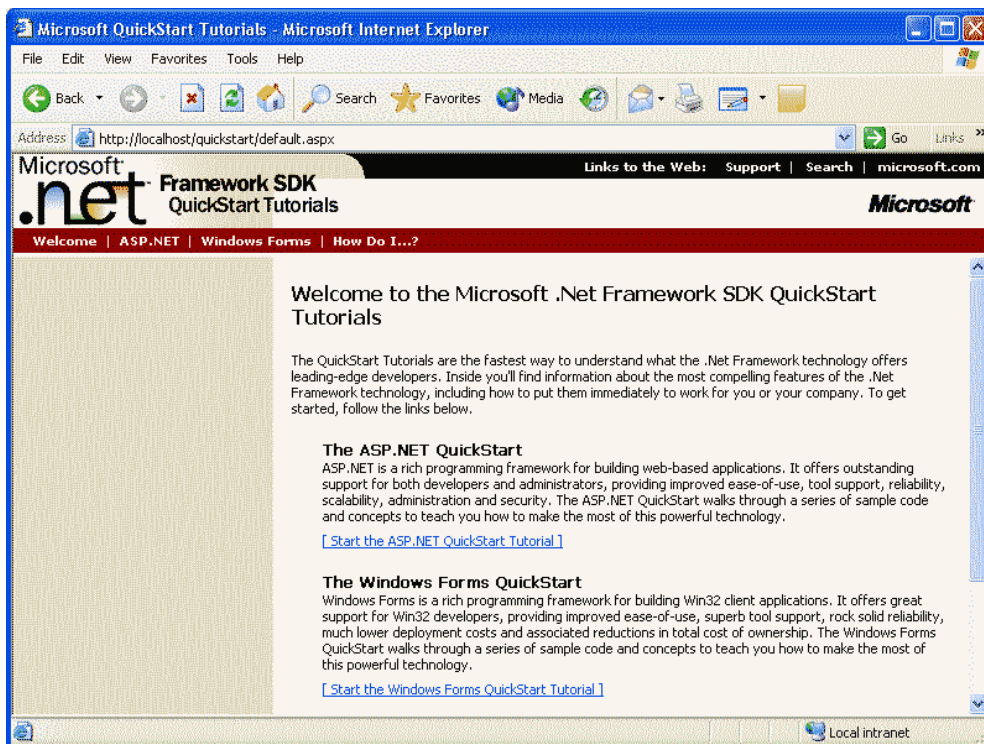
Microsoft QuickStart Tutorials - Microsoft Internet Explorer

File Edit View Favorites Tools Help

Back Search Favorites Media

Address http://localhost/quickstart/default.aspx Go Links »

Microsoft .net Framework SDK QuickStart Tutorials

Links to the Web: Support | Search | microsoft.com

Microsoft

Welcome | ASP.NET | Windows Forms | How Do I...?

Welcome to the Microsoft .Net Framework SDK QuickStart Tutorials

The QuickStart Tutorials are the fastest way to understand what the .Net Framework technology offers leading-edge developers. Inside you'll find information about the most compelling features of the .Net Framework technology, including how to put them immediately to work for you or your company. To get started, follow the links below.

The ASP.NET QuickStart
ASP.NET is a rich programming framework for building web-based applications. It offers outstanding support for both developers and administrators, providing improved ease-of-use, tool support, reliability, scalability, administration and security. The ASP.NET QuickStart walks through a series of sample code and concepts to teach you how to make the most of this powerful technology.

[ Start the ASP.NET QuickStart Tutorial ]

The Windows Forms QuickStart
Windows Forms is a rich programming framework for building Win32 client applications. It offers great support for Win32 developers, providing improved ease-of-use, superb tool support, rock solid reliability, much lower deployment costs and associated reductions in total cost of ownership. The Windows Forms QuickStart walks through a series of sample code and concepts to teach you how to make the most of this powerful technology.

[ Start the Windows Forms QuickStart Tutorial ]

Local intranet